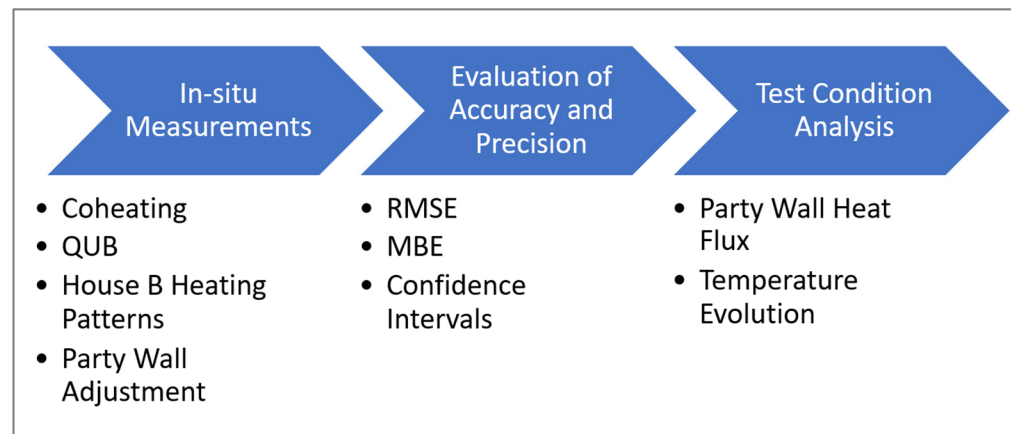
In-situ Measurements

- Coheating
- QUB
- House B Heating Patterns
- Party Wall Adjustment

Evaluation of Accuracy and Precision

- RMSE
- MBE
- Confidence Intervals

Test Condition Analysis

- Party Wall Heat Flux
- Temperature Evolution